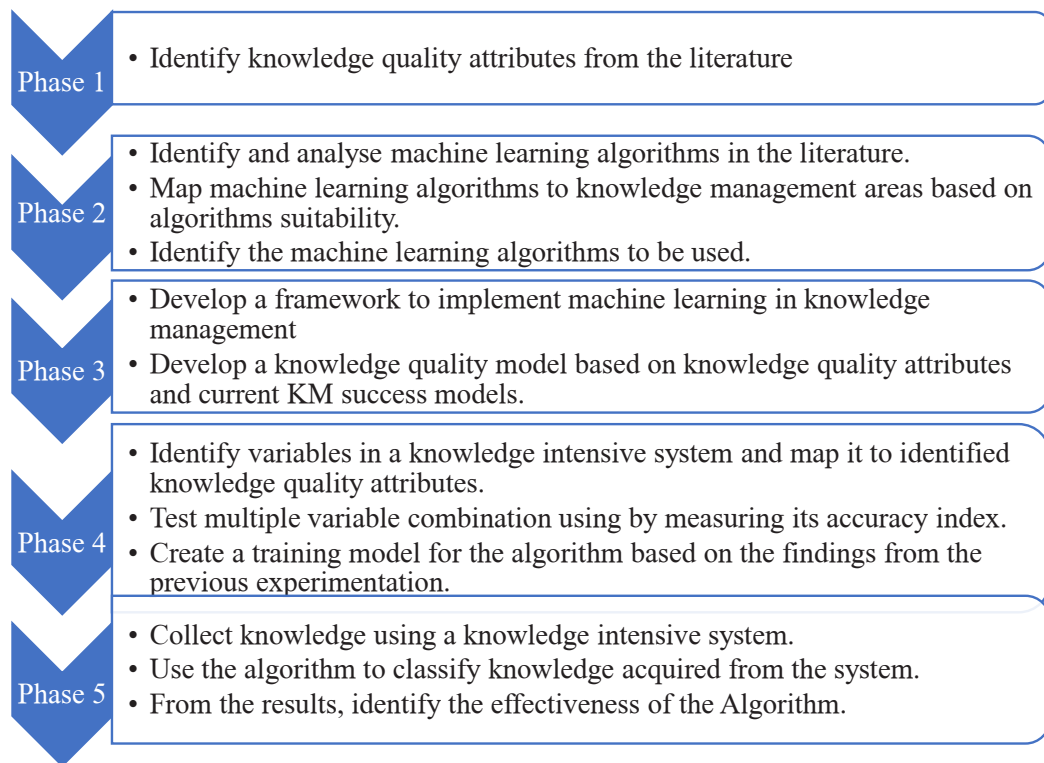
Phase 1

• Identify knowledge quality attributes from the literature

Phase 2

• Identify and analyse machine learning algorithms in the literature.
• Map machine learning algorithms to knowledge management areas based on algorithms suitability.
• Identify the machine learning algorithms to be used.

Phase 3

• Develop a framework to implement machine learning in knowledge management
• Develop a knowledge quality model based on knowledge quality attributes and current KM success models.

Phase 4

• Identify variables in a knowledge intensive system and map it to identified knowledge quality attributes.
• Test multiple variable combination using by measuring its accuracy index.
• Create a training model for the algorithm based on the findings from the previous experimentation.

Phase 5

• Collect knowledge using a knowledge intensive system.
• Use the algorithm to classify knowledge acquired from the system.
• From the results, identify the effectiveness of the Algorithm.